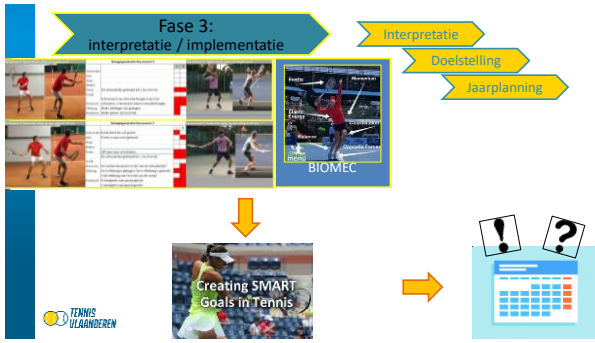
Fase 3:
interpretatie / implementatie

Interpretatie

Doelstelling

Jaarplanning

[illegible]

Elastic Energy

Momentum

Counteraction

Opposite Forces

menu

BIOMEC

Creating SMART Goals in Tennis

!

?

TENNIS VLAANDEREN